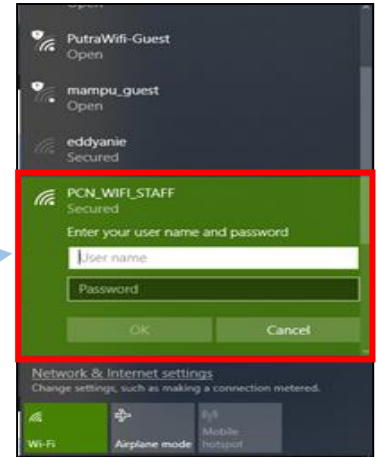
Open

PutraWifi-Guest
Open

mampu_guest
Open

eddyanie
Secured

PCN_WIFI_STAFF
Secured

Enter your user name and password

User name

Password

OK

Cancel

Network & Internet settings
Change settings, such as making a connection metered.

Wi-Fi

Airplane mode

Mobile hotspot